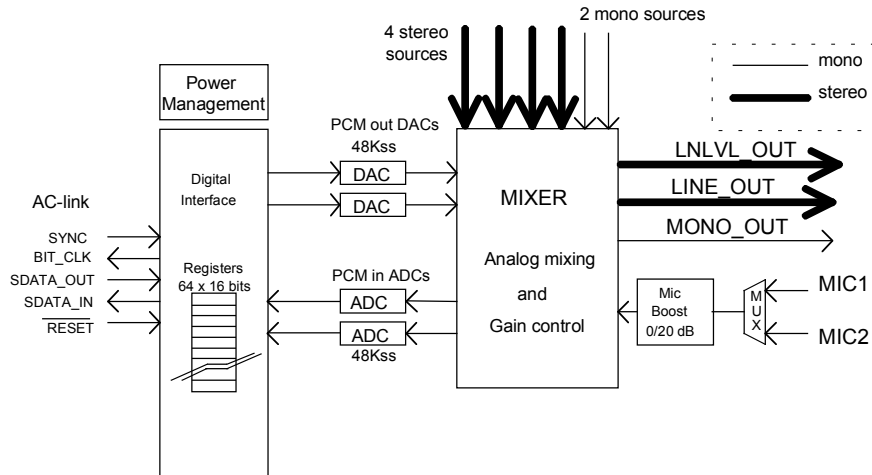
4 stereo sources

2 mono sources

mono

stereo

Power Management

PCM out DACs 48Kss

Digital Interface

DAC

DAC

MIXER

LNLVL_OUT

LINE_OUT

MONO_OUT

AC-link

SYNC

BIT_CLK

SDATA_OUT

SDATA_IN

$\overline{\text{RESET}}$

Registers 64 x 16 bits

PCM in ADCs

ADC

ADC

48Kss

Analog mixing and Gain control

Mic Boost 0/20 dB

M U X

MIC1

MIC2